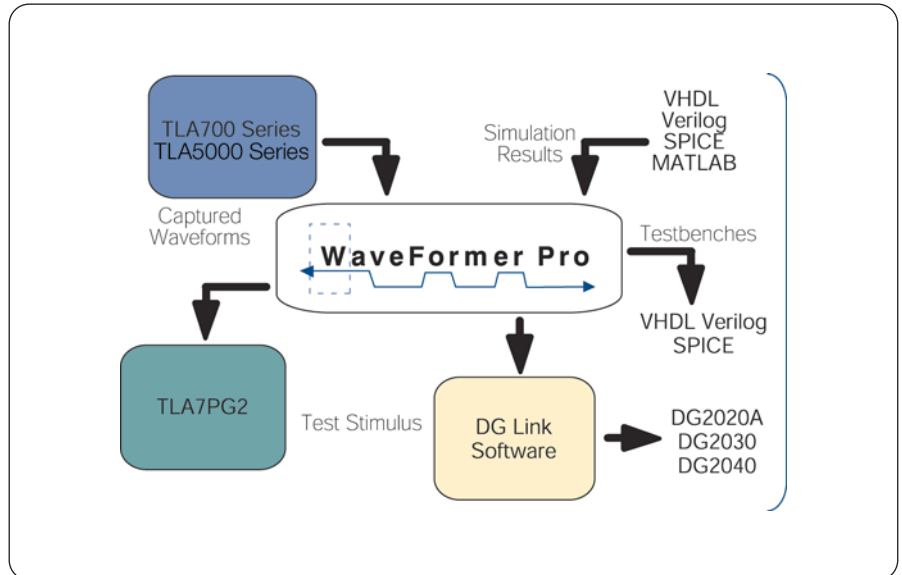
TLA700 Series
TLA5000 Series

Simulation Results

VHDL
Verilog
SPICE
MATLAB

Captured Waveforms

WaveFormer Pro

Testbenches

VHDL Verilog
SPICE

TLA7PG2

Test Stimulus

DG Link Software

DG2020A
DG2030
DG2040